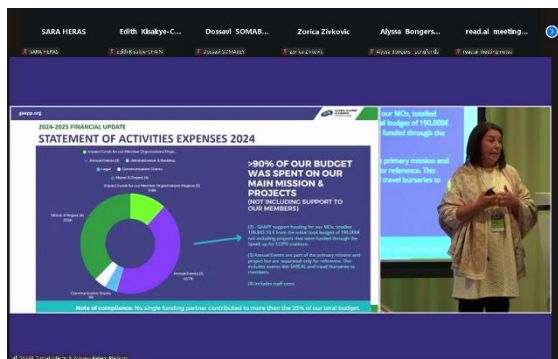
SARA HERAS
Edith Kisakye-C...
Dossavi SOMAB...
Zorica Zivkovic
Alyssa Bongers...
read.ai meeting...

SARA HERAS
Edith Kisakye-C...
Dossavi SOMAB...
Zorica Zivkovic
Alyssa Bongers...
read.ai meeting...

gayap.org

2024-2025 FINANCIAL UPDATE
STATEMENT OF ACTIVITIES EXPENSES 2024

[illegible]

>90% OF OUR BUDGET WAS SPENT ON OUR MAIN MISSION & PROJECTS
(NOT INCLUDING SUPPORT TO OUR MEMBERS)

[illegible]

Note of compliance: No single funding partner contributed to more than the 20% of our total budget.

our MOs, totalled budget of 190,000€ funded through the

primary mission and reference. This travel bursaries to